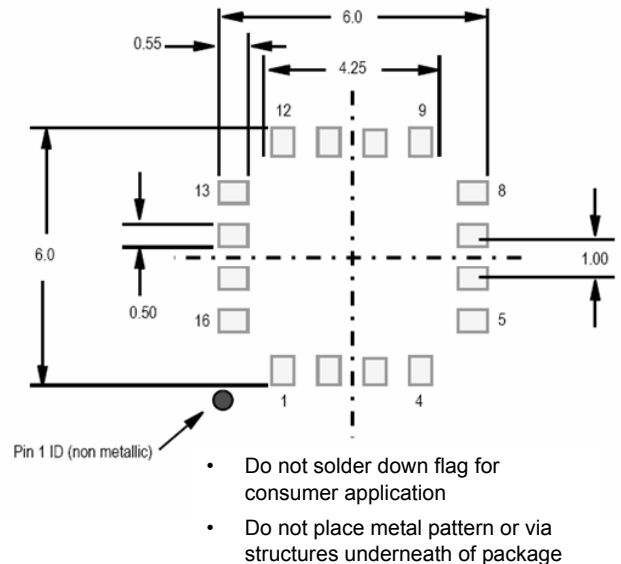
6.0

0.55

4.25

12

9

13

8

6.0

1.00

0.50

16

5

1

4

Pin 1 ID (non metallic)

• Do not solder down flag for consumer application

• Do not place metal pattern or via structures underneath of package